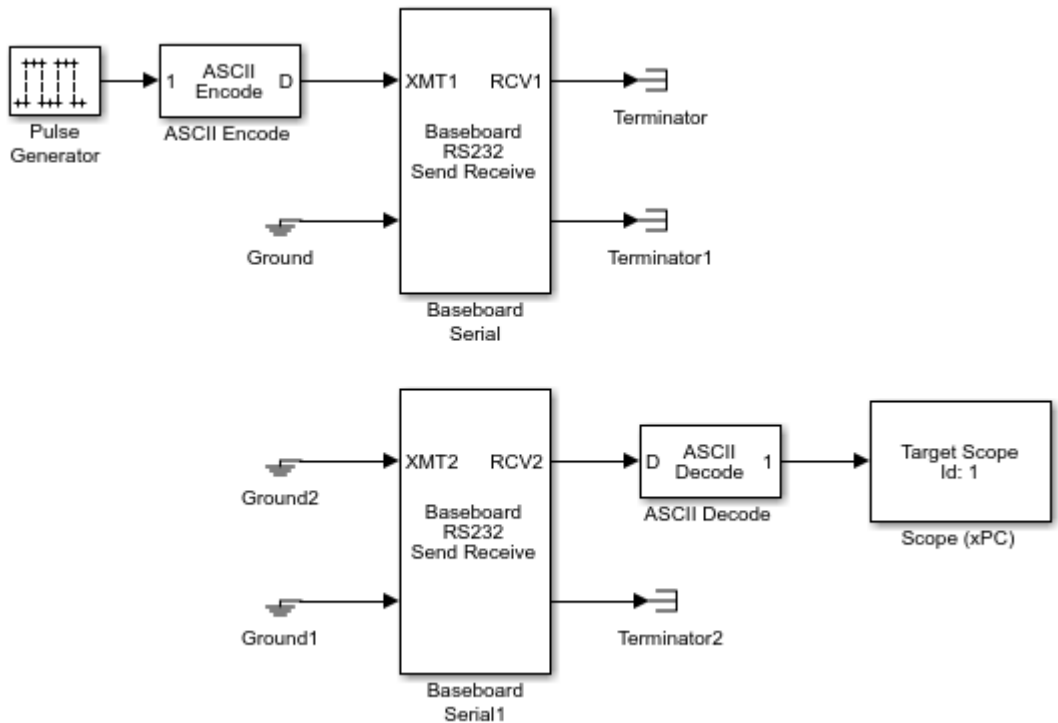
Pulse Generator

1 ASCII Encode D

ASCII Encode

XMT1 RCV1

Baseboard RS232 Send Receive

Baseboard Serial

Terminator

Ground

Terminator1

Ground2

XMT2 RCV2

Baseboard RS232 Send Receive

Baseboard Serial1

D ASCII Decode 1

ASCII Decode

Target Scope Id: 1

Scope (xPC)

Ground1

Terminator2